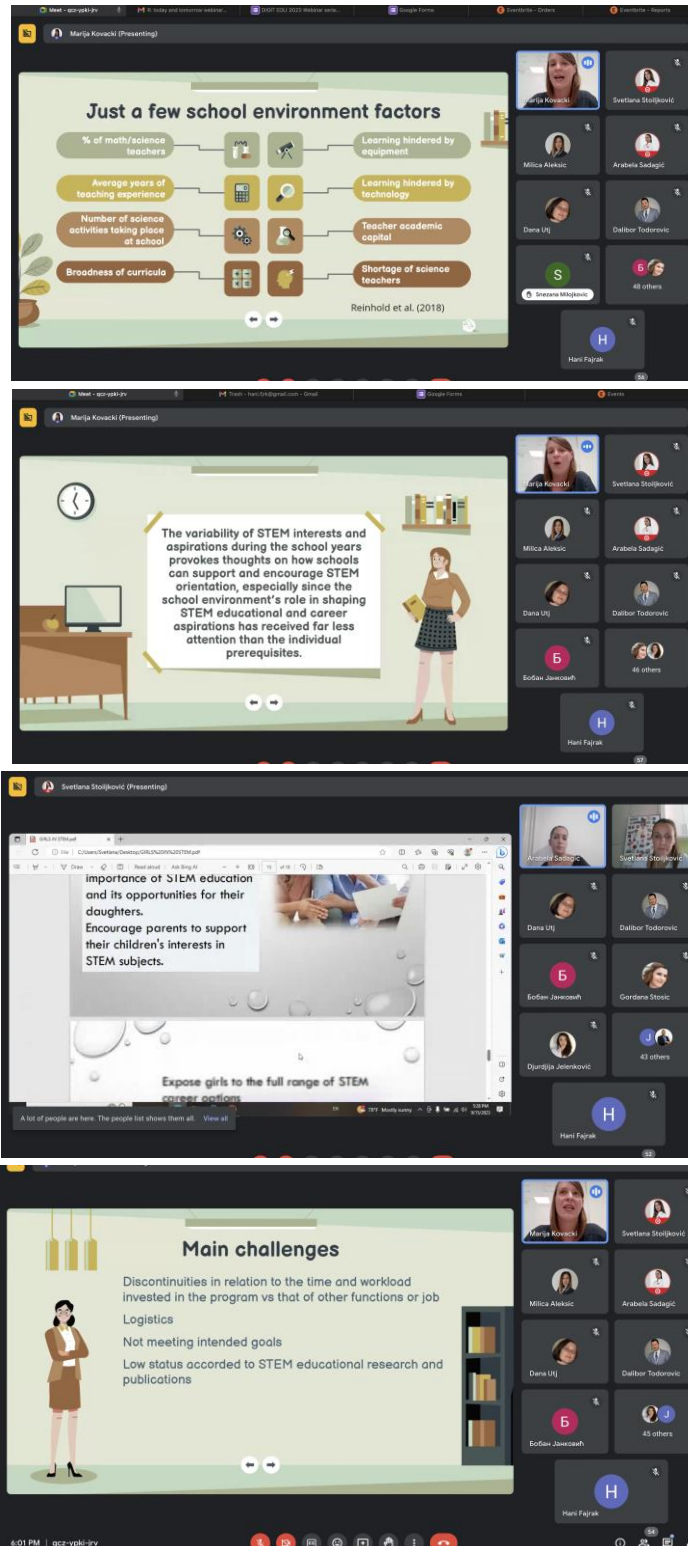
Meet - qcz-ypki-jrv
R: today and tomorrow webinar...
DIGIT EDU 2023 Webinar serie...
Google Forms
Eventbrite - Orders
Eventbrite - Reports

Marija Kovacki (Presenting)

Just a few school environment factors

% of math/science teachers

Average years of teaching experience

Number of science activities taking place at school

Broadness of curricula

Learning hindered by equipment

Learning hindered by technology

Teacher academic capital

Shortage of science teachers

Reinhold et al. (2018)

Marija Kovacki
Svetlana Stoiljković
Milica Aleksic
Arabela Sadagić
Dana Utj
Dalibor Todorovic
S
Snezana Milojkovic
48 others
H
Hani Fajrak

Meet - qcz-ypki-jrv
Trash - hani.f.rk@gmail.com - Gmail
Google Forms
Events

Marija Kovacki (Presenting)

The variability of STEM interests and aspirations during the school years provokes thoughts on how schools can support and encourage STEM orientation, especially since the school environment's role in shaping STEM educational and career aspirations has received far less attention than the individual prerequisites.

Marija Kovacki
Svetlana Stoiljković
Milica Aleksic
Arabela Sadagić
Dana Utj
Dalibor Todorovic
Б
Бобан Јанковић
46 others
H
Hani Fajrak

Svetlana Stoiljković (Presenting)

GIRLS IN STEM.pdf
C:/Users/Svetlana/Desktop/GIRLS%20IN%20STEM.pdf
Draw
Read aloud
Ask Bing AI
of 18

importance of STEM education and its opportunities for their daughters.
Encourage parents to support their children's interests in STEM subjects.

Expose girls to the full range of STEM career options

A lot of people are here. The people list shows them all. View all

Arabela Sadagic
Svetlana Stoiljkovic
Dana Utj
Dalibor Todorovic
Б
Бобан Јанковић
Gordana Stosic
Djurdjija Jelenković
J
43 others
H
Hani Fajrak

Main challenges

Discontinuities in relation to the time and workload invested in the program vs that of other functions or job

Logistics

Not meeting intended goals

Low status accorded to STEM educational research and publications

Marija Kovacki
Svetlana Stoiljković
Milica Aleksic
Arabela Sadagić
Dana Utj
Dalibor Todorovic
Б
Бобан Јанковић
45 others
H
Hani Fajrak

6:01 PM | qcz-ypki-jrv